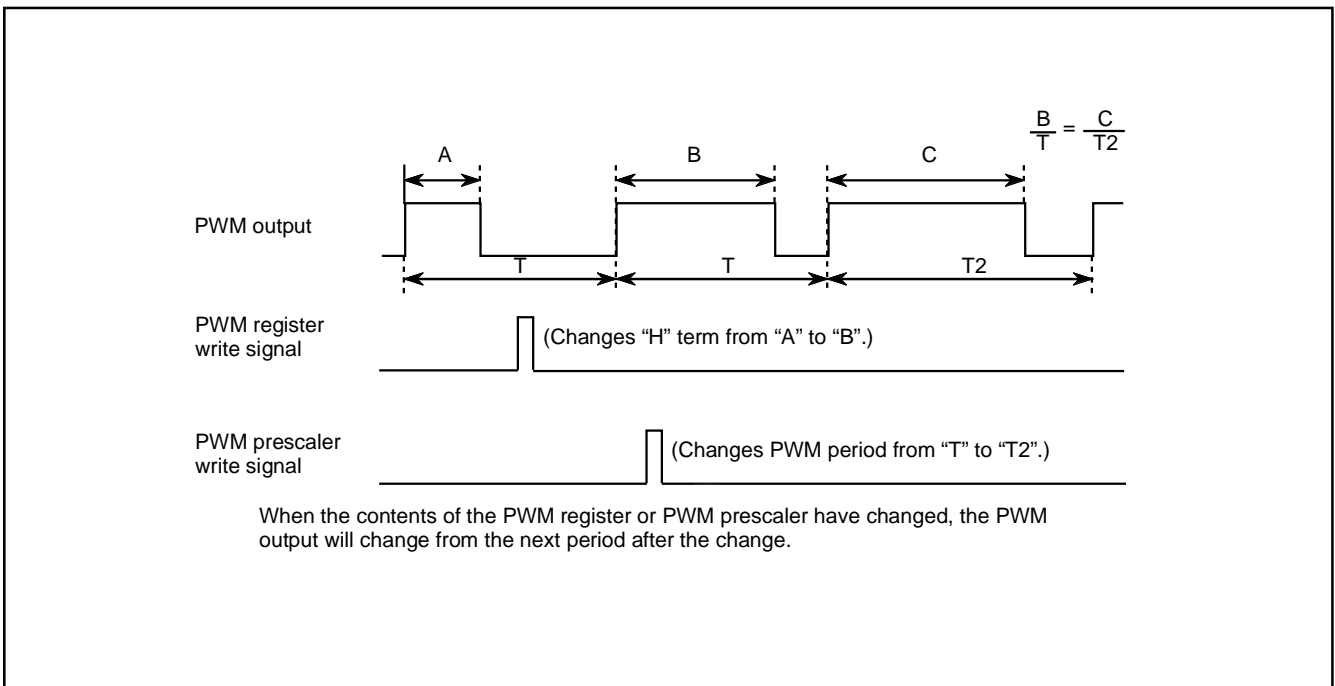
$\frac{B}{T} = \frac{C}{T2}$

A

B

C

PWM output

T

T

T2

PWM register write signal

(Changes “H” term from “A” to “B”.)

PWM prescaler write signal

(Changes PWM period from “T” to “T2”.)

When the contents of the PWM register or PWM prescaler have changed, the PWM output will change from the next period after the change.